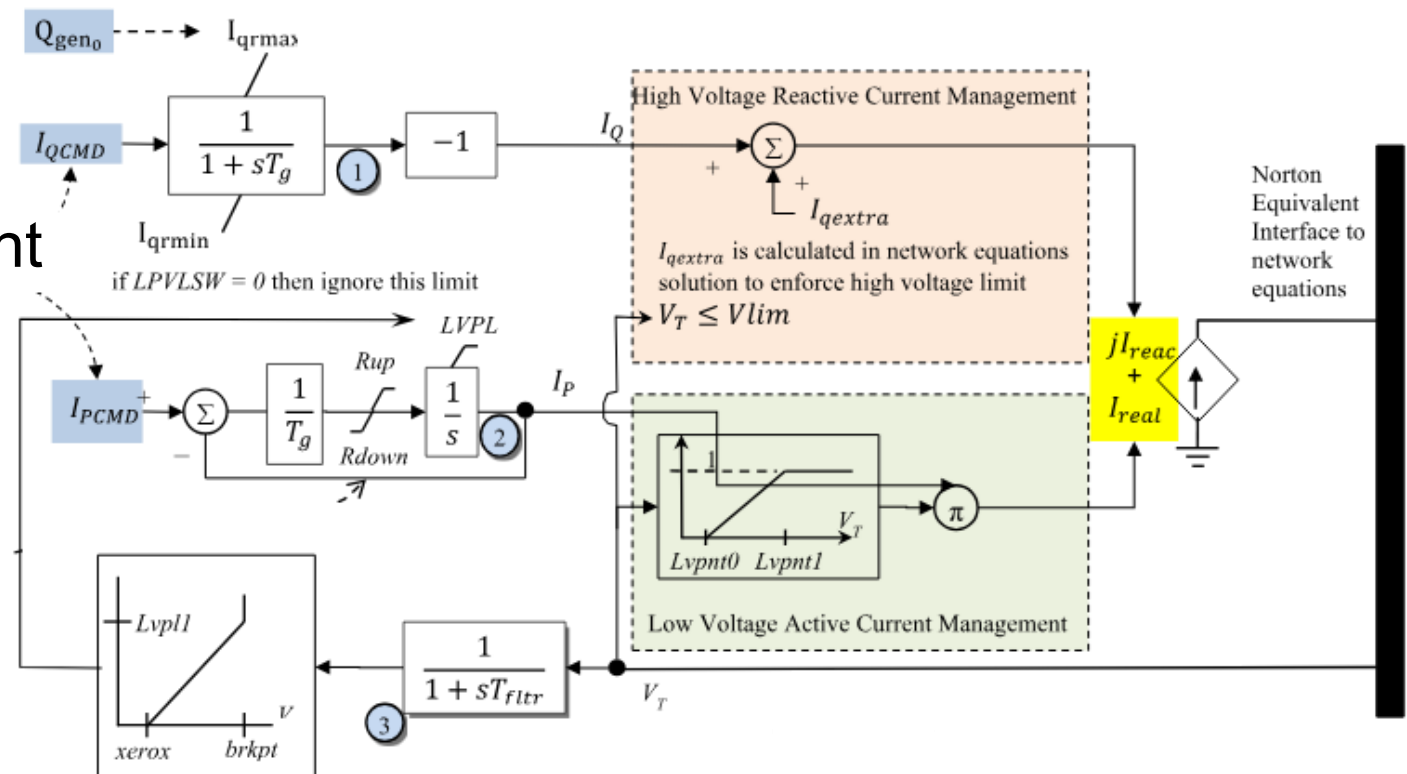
$Q_{gen_0}$

$I_{qrmax}$

$I_{QCMD}$

$\frac{1}{1+sT_g}$

1

$-1$

$I_Q$

High Voltage Reactive Current Management

+

$\Sigma$

+

$I_{qextra}$

$I_{qrmin}$

nt

if $LPVLSW = 0$ then ignore this limit

$I_{qextra}$ is calculated in network equations solution to enforce high voltage limit

$V_T \leq Vlim$

Norton Equivalent Interface to network equations

$LVPL$

$Rup$

$I_{PCMD}$

+

$\Sigma$

$\frac{1}{T_g}$

$\frac{1}{s}$

2

$I_P$

$Rdown$

−

$jI_{reac}$
+
$I_{real}$

1

$V_T$

$\pi$

$Lvpnt0$

$Lvpnt1$

$Lvpl1$

Low Voltage Active Current Management

$\frac{1}{1+sT_{fltr}}$

$V_T$

$V$

3

$xerox$

$brkpt$